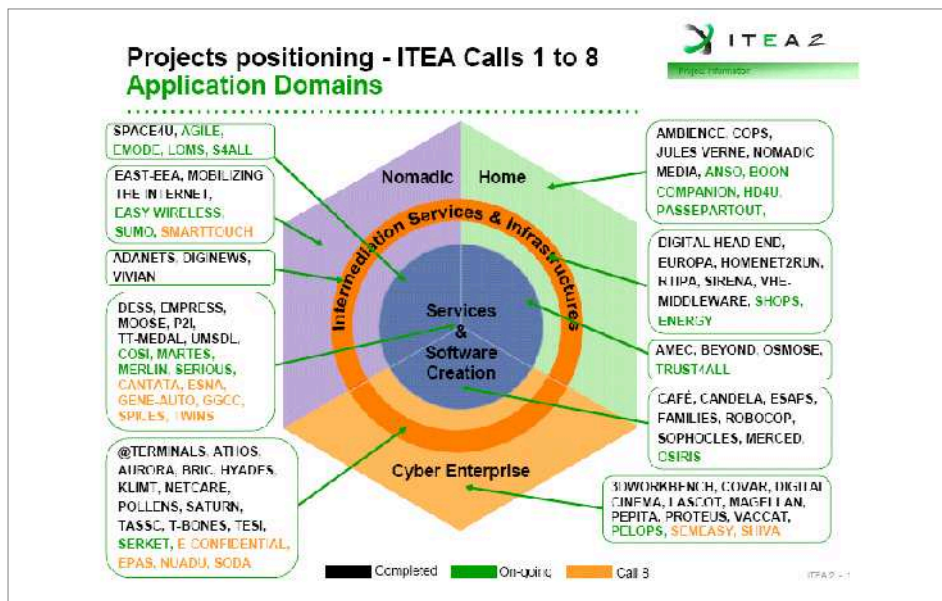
Projects positioning - ITEA Calls 1 to 8
Application Domains

ITEA 2
Project Information

SPACE4U, AGILE, EMODE, LOMS, S4ALL

EAST-EEA, MOBILIZING THE INTERNET, EASY WIRELESS, SUMO, SMARTTOUCH

ADANETS, DIGINEWS, VIVIAN

DESS, EMPRESS, MOOSE, P2I, TT-MEDAL, UMSDL, COSI, MARTES, MERLIN, SERIOUS, CANTATA, ESNA, GENE-AUTO, GGCC, SPICES, TWINS

@TERMINALS, ATHOS, AURORA, BRIC, HYADES, KLIMT, NETCARE, POLLENS, SATURN, TASSC, T-BONES, TESI, SERKET, E CONFIDENTIAL, EPAS, NUADU, SODA

Nomadic
Home
Intermediation Services & Infrastructures
Services & Software Creation
Cyber Enterprise

AMBIENCE, COPS, JULES VERNE, NOMADIC MEDIA, ANSO, BOON COMPANION, HD4U, PASSEPARTOUT,

DIGITAL HEAD END, EUROPA, HOMENET2RUN, RTIPA, SIRENA, VHE-MIDDLEWARE, SHOPS, ENERGY

AMEC, BEYOND, OSMOSE, TRUST4ALL

CAFÉ, CANDELA, ESAPS, FAMILIES, ROBOCOP, SOPHOCLES, MERCED, OSIRIS

3DWORKBENCH, COVAR, DIGITAL CINEMA, LASCOT, MAGELLAN, PEPITA, PROTEUS, VACCAT, PELOPS, SEMEASY, SITIVA

Completed
On-going
Call 8

ITEA 2 - 1